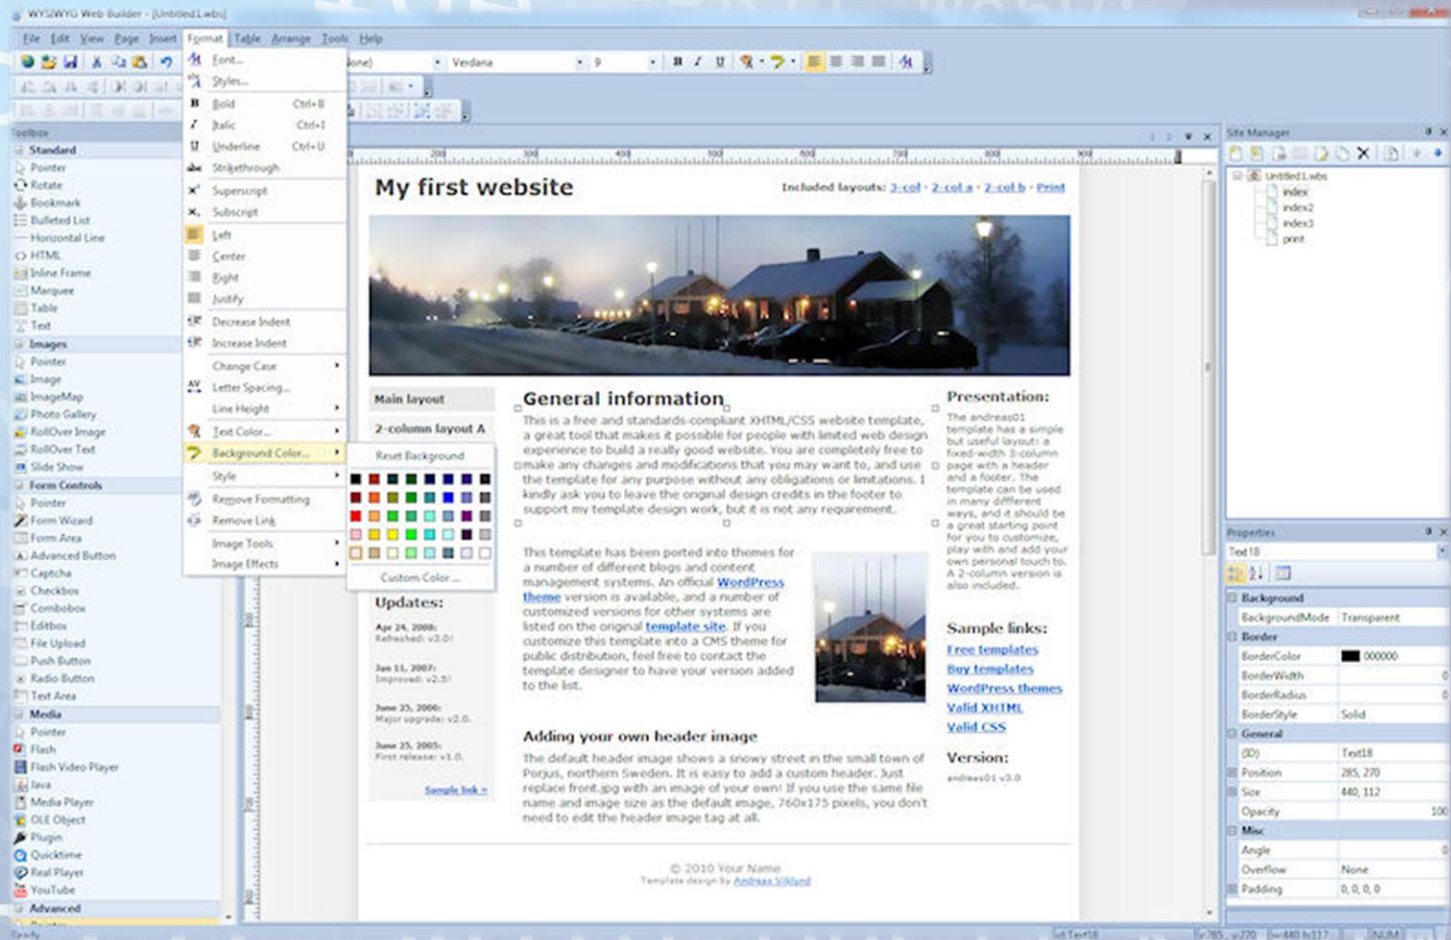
WYSIWYG Web Builder - [Untitled1.wbs]

File Edit View Page Insert Format Table Arrange Tools Help

Verdana 9

Toolbox
Standard
Pointer
Rotate
Bookmark
Bulleted List
Horizontal Line
HTML
Inline Frame
Marquee
Table
Text
Images
Pointer
Image
ImageMap
Photo Gallery
RollOver Image
RollOver Text
Slide Show
Form Controls
Pointer
Form Wizard
Form Area
Advanced Button
Captcha
Checkbox
Combobox
Editbox
File Upload
Push Button
Radio Button
Text Area
Media
Pointer
Flash
Flash Video Player
Java
Media Player
OLE Object
Plugin
Quicktime
Real Player
YouTube
Advanced

Font...
Styles...
Bold Ctrl+B
Italic Ctrl+I
Underline Ctrl+U
Strikethrough
Superscript
Subscript
Left
Center
Right
Justify
Decrease Indent
Increase Indent
Change Case
Letter Spacing...
Line Height
Text Color...
Background Color...
Style
Remove Formatting
Remove Link
Image Tools
Image Effects

Reset Background
Custom Color ...

My first website
Included layouts: 3-col - 2-col a - 2-col b - Print

Main layout
2-column layout A

General information
This is a free and standards-compliant XHTML/CSS website template, a great tool that makes it possible for people with limited web design experience to build a really good website. You are completely free to make any changes and modifications that you may want to, and use the template for any purpose without any obligations or limitations. I kindly ask you to leave the original design credits in the footer to support my template design work, but it is not any requirement.

This template has been ported into themes for a number of different blogs and content management systems. An official WordPress theme version is available, and a number of customized versions for other systems are listed on the original template site. If you customize this template into a CMS theme for public distribution, feel free to contact the template designer to have your version added to the list.

Adding your own header image
The default header image shows a snowy street in the small town of Porjus, northern Sweden. It is easy to add a custom header. Just replace front.jpg with an image of your own! If you use the same file name and image size as the default image, 760x175 pixels, you don't need to edit the header image tag at all.

Updates:
Apr 24, 2008:
Refreshed: v3.0!
Jan 11, 2007:
Improved: v2.5!
June 25, 2006:
Major upgrade: v2.0.
June 25, 2005:
First release: v1.0.
Sample link »

Presentation:
The andreas01 template has a simple but useful layout: a fixed-width 3-column page with a header and a footer. The template can be used in many different ways, and it should be a great starting point for you to customize, play with and add your own personal touch to. A 2-column version is also included.

Sample links:
Free templates
Buy templates
WordPress themes
Valid XHTML
Valid CSS

Version:
andreas01 v3.0

© 2010 Your Name
Template design by Andreas Viklund

Site Manager
Untitled1.wbs
index
index2
index3
print

Properties
Text18
Background
BackgroundMode Transparent
Border
BorderColor 000000
BorderWidth 0
BorderRadius 0
BorderStyle Solid
General
(ID) Text18
Position 285, 270
Size 440, 112
Opacity 100
Misc
Angle 0
Overflow None
Padding 0, 0, 0, 0

Ready
NUM